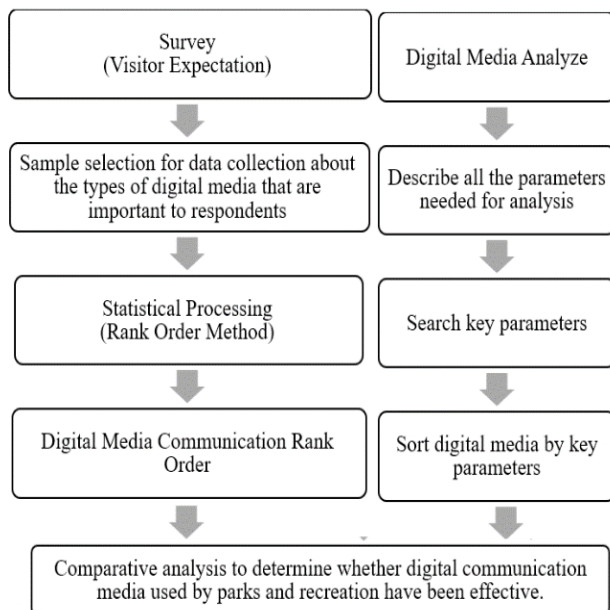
Survey
(Visitor Expectation)

Sample selection for data collection about the types of digital media that are important to respondents

Statistical Processing
(Rank Order Method)

Digital Media Communication Rank Order

Digital Media Analyze

Describe all the parameters needed for analysis

Search key parameters

Sort digital media by key parameters

Comparative analysis to determine whether digital communication media used by parks and recreation have been effective.